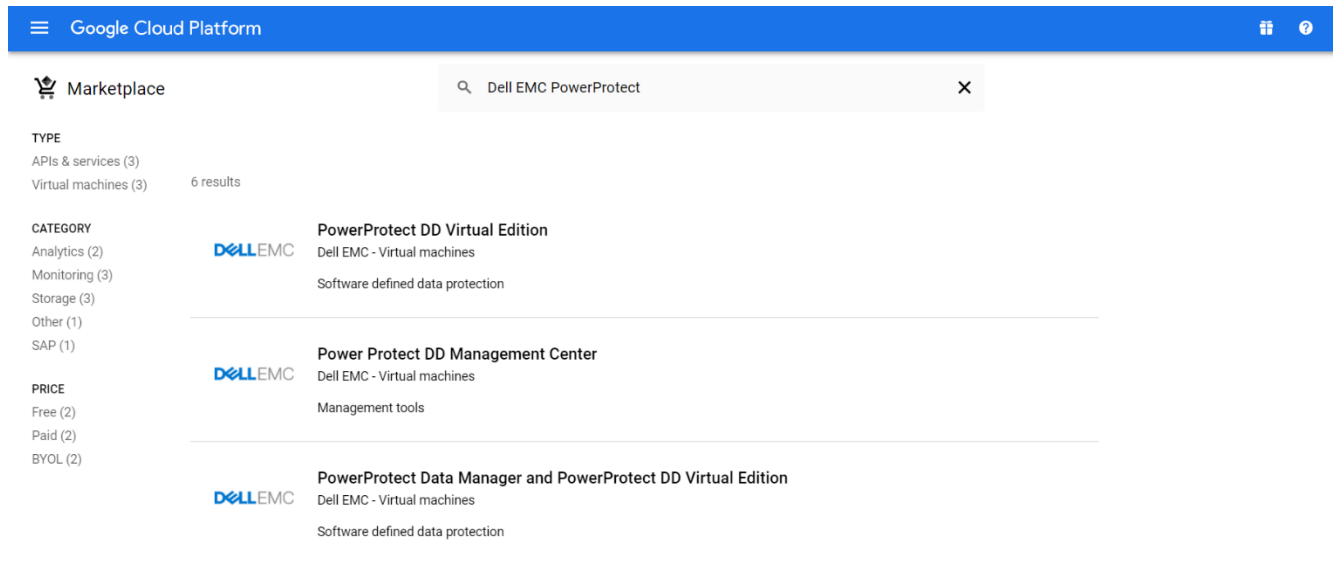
Google Cloud Platform

Marketplace

Dell EMC PowerProtect

TYPE
APIs & services (3)
Virtual machines (3)

CATEGORY
Analytics (2)
Monitoring (3)
Storage (3)
Other (1)
SAP (1)

PRICE
Free (2)
Paid (2)
BYOL (2)

6 results

DELLEMC
PowerProtect DD Virtual Edition
Dell EMC - Virtual machines
Software defined data protection

DELLEMC
Power Protect DD Management Center
Dell EMC - Virtual machines
Management tools

DELLEMC
PowerProtect Data Manager and PowerProtect DD Virtual Edition
Dell EMC - Virtual machines
Software defined data protection